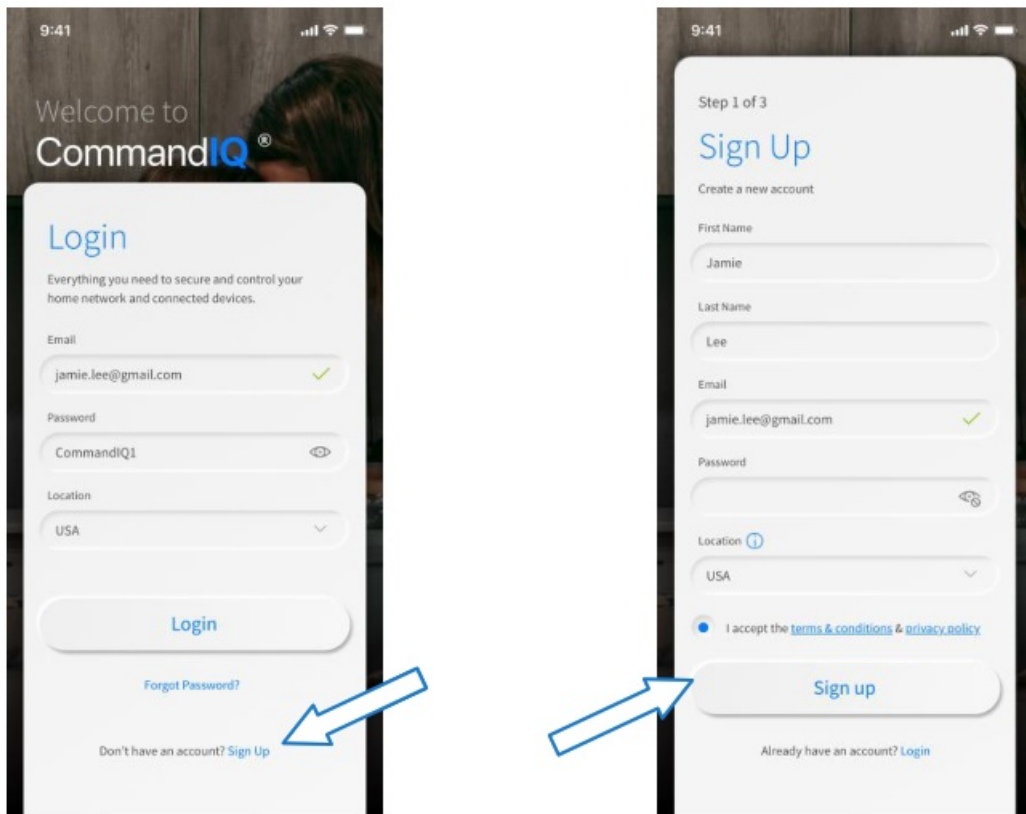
9:41

Welcome to
CommandIQ®

Login

Everything you need to secure and control your home network and connected devices.

Email
jamie.lee@gmail.com

Password
CommandIQ1

Location
USA

Login

Forgot Password?

Don't have an account? Sign Up

9:41

Step 1 of 3

Sign Up

Create a new account

First Name
Jamie

Last Name
Lee

Email
jamie.lee@gmail.com

Password

Location
USA

I accept the terms & conditions & privacy policy

Sign up

Already have an account? Login